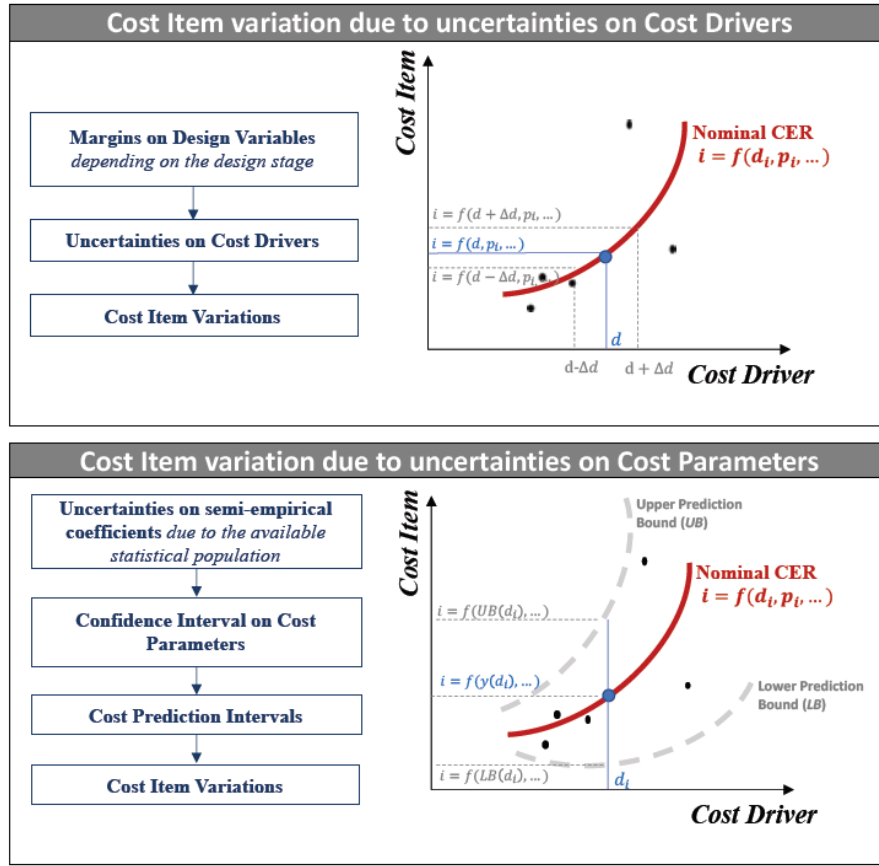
Cost Item variation due to uncertainties on Cost Drivers

Margins on Design Variables *depending on the design stage*

Uncertainties on Cost Drivers

Cost Item Variations

Cost Item

Nominal CER
$i = f(d_i, p_i, \dots)$

$i = f(d + \Delta d, p_i, \dots)$

$i = f(d, p_i, \dots)$

$i = f(d - \Delta d, p_i, \dots)$

$d$

d-$\Delta d$

d + $\Delta d$

Cost Driver

Cost Item variation due to uncertainties on Cost Parameters

Uncertainties on semi-empirical coefficients *due to the available statistical population*

Confidence Interval on Cost Parameters

Cost Prediction Intervals

Cost Item Variations

Cost Item

Upper Prediction Bound (*UB*)

Nominal CER
$i = f(d_i, p_i, \dots)$

$i = f(UB(d_i), \dots)$

$i = f(y(d_i), \dots)$

Lower Prediction Bound (*LB*)

$i = f(LB(d_i), \dots)$

$d_i$

Cost Driver